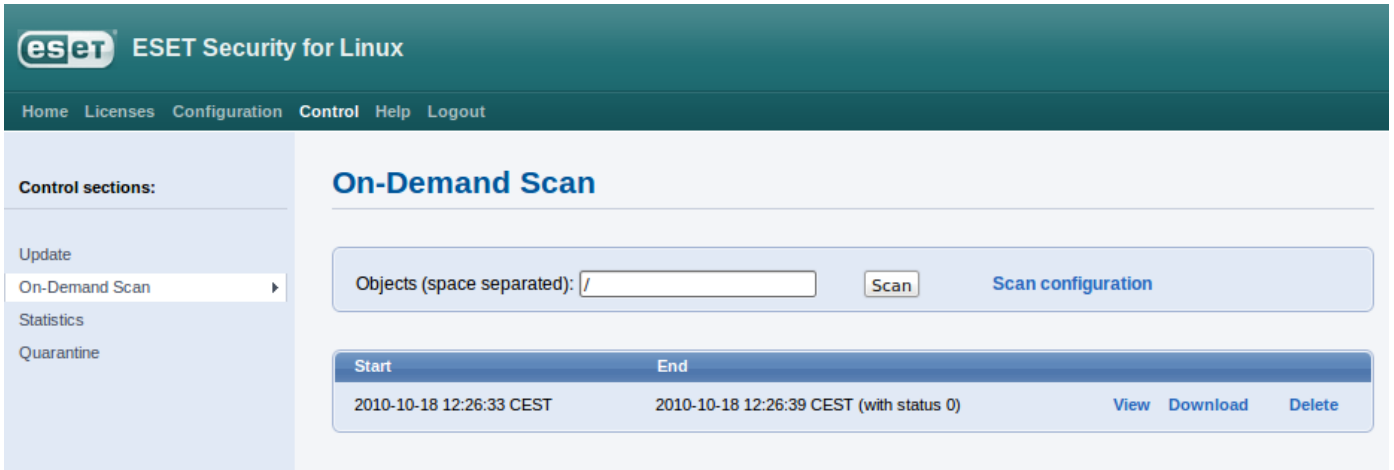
eset ESET Security for Linux

Home Licenses Configuration Control Help Logout

Control sections:

Update
On-Demand Scan
Statistics
Quarantine

On-Demand Scan

Objects (space separated): /
Scan
Scan configuration

| Start | End | | | |
|---|---|---|---|---|
| 2010-10-18 12:26:33 CEST | 2010-10-18 12:26:39 CEST (with status 0) | View | Download | Delete |